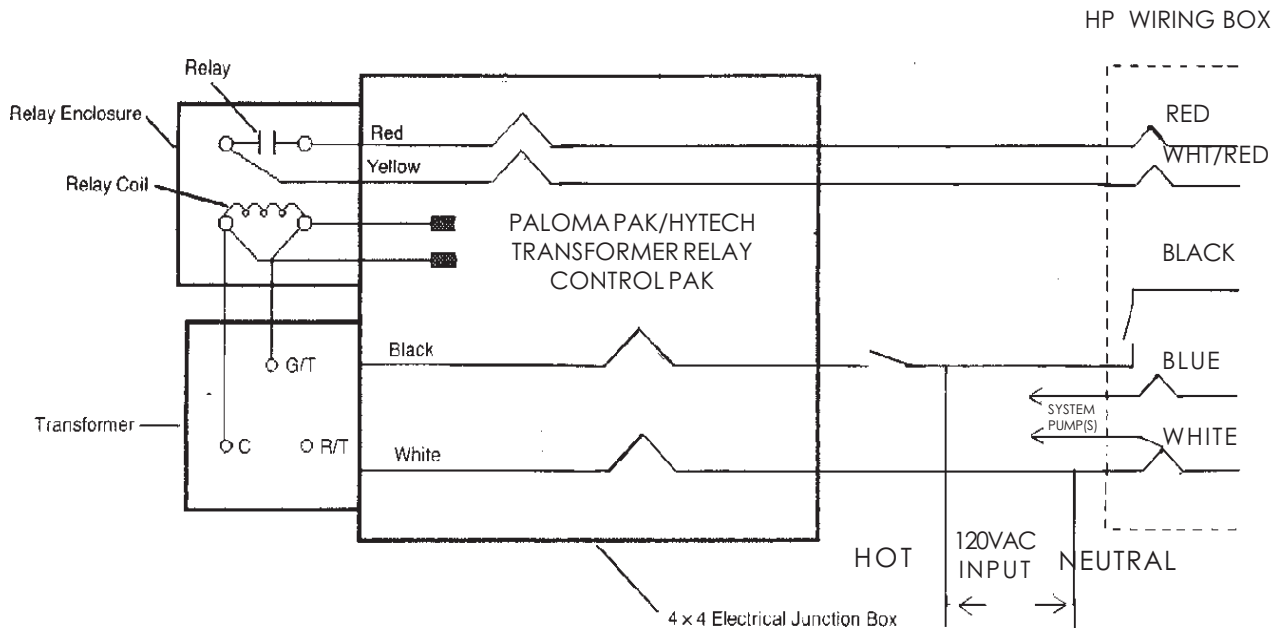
HP WIRING BOX

Relay

Relay Enclosure

Relay Coil

Red

Yellow

PALOMA PAK/HYTECH TRANSFORMER RELAY CONTROL PAK

RED

WHT/RED

BLACK

Black

G/T

BLUE

Transformer

C

R/T

White

SYSTEM PUMP(S)

WHITE

HOT

120VAC INPUT

NEUTRAL

4 x 4 Electrical Junction Box